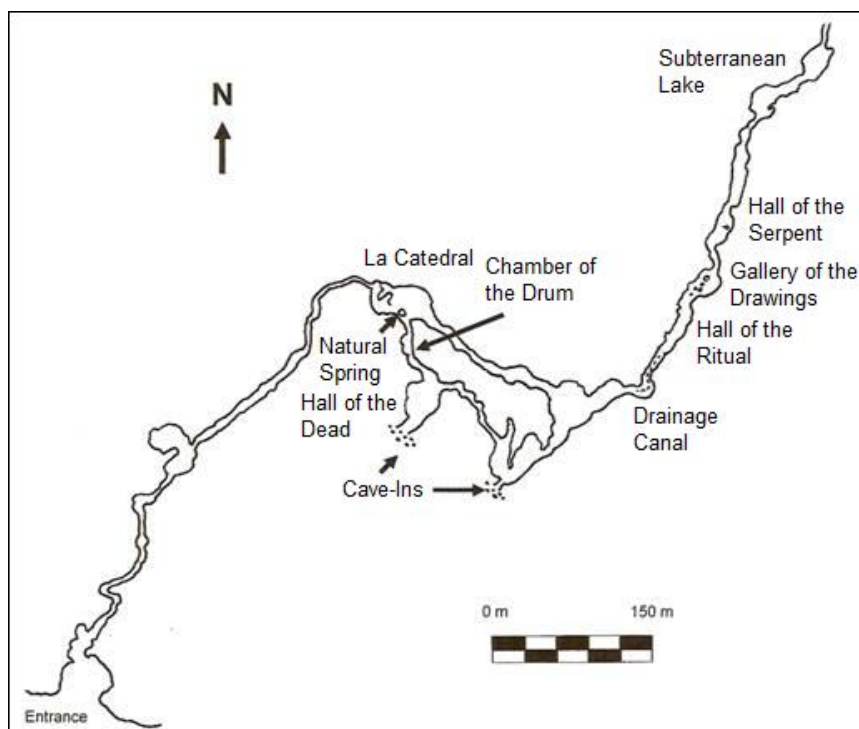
N

Subterranean Lake

Hall of the Serpent

La Catedral

Chamber of the Drum

Gallery of the Drawings

Hall of the Ritual

Natural Spring

Hall of the Dead

Drainage Canal

Cave-Ins

0 m

150 m

Entrance